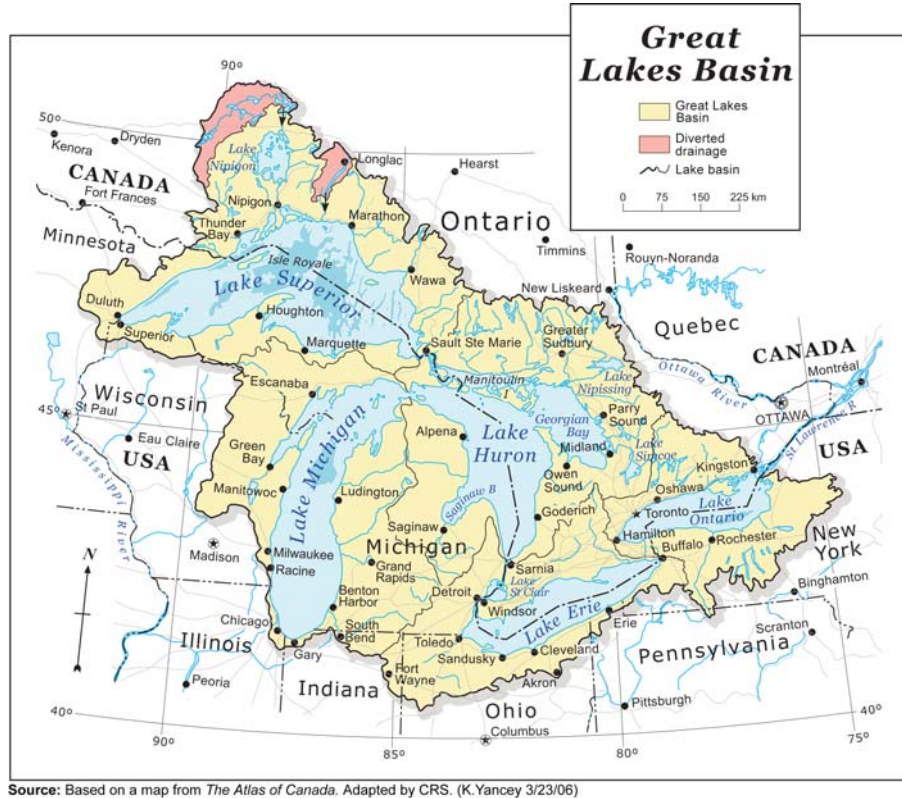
Great Lakes Basin

Great Lakes Basin
Diverted drainage
Lake basin
0 75 150 225 km

90°
50°
Kenora
Dryden
CANADA
Fort Frances
Minnesota
Lake Nipigon
Nipigon
Thunder Bay
Longlac
Hearst
Marathon
Ontario
Timmins
Rouyn-Noranda
Isle Royale
Lake Superior
Wawa
Duluth
Superior
Houghton
Marquette
New Liskeard
Quebec
Greater Sudbury
Sault Ste Marie
Manitoulin I
Lake Nipissing
CANADA
Montréal
Ottawa River
OTTAWA
Wisconsin
45°
St Paul
Escanaba
Eau Claire
USA
Mississippi River
Green Bay
Lake Michigan
Alpena
Lake Huron
Georgian Bay
Parry Sound
Midland
Lake Simcoe
St Lawrence R
USA
Kingston
Owen Sound
Oshawa
Manitowoc
Ludington
Saginaw B
Goderich
Toronto
Lake Ontario
Saginaw
Hamilton
Rochester
New York
N
Madison
Milwaukee
Racine
Michigan
Grand Rapids
Sarnia
Lake St Clair
Buffalo
Binghamton
Detroit
Windsor
Chicago
Benton Harbor
Lake Erie
Illinois
South Bend
Toledo
Erie
Scranton
Gary
Sandusky
Cleveland
Pennsylvania
Peoria
Indiana
Fort Wayne
Akron
Pittsburgh
40°
Ohio
40°
90°
85°
Columbus
80°
75°

Source: Based on a map from The Atlas of Canada. Adapted by CRS. (K.Yancey 3/23/06)